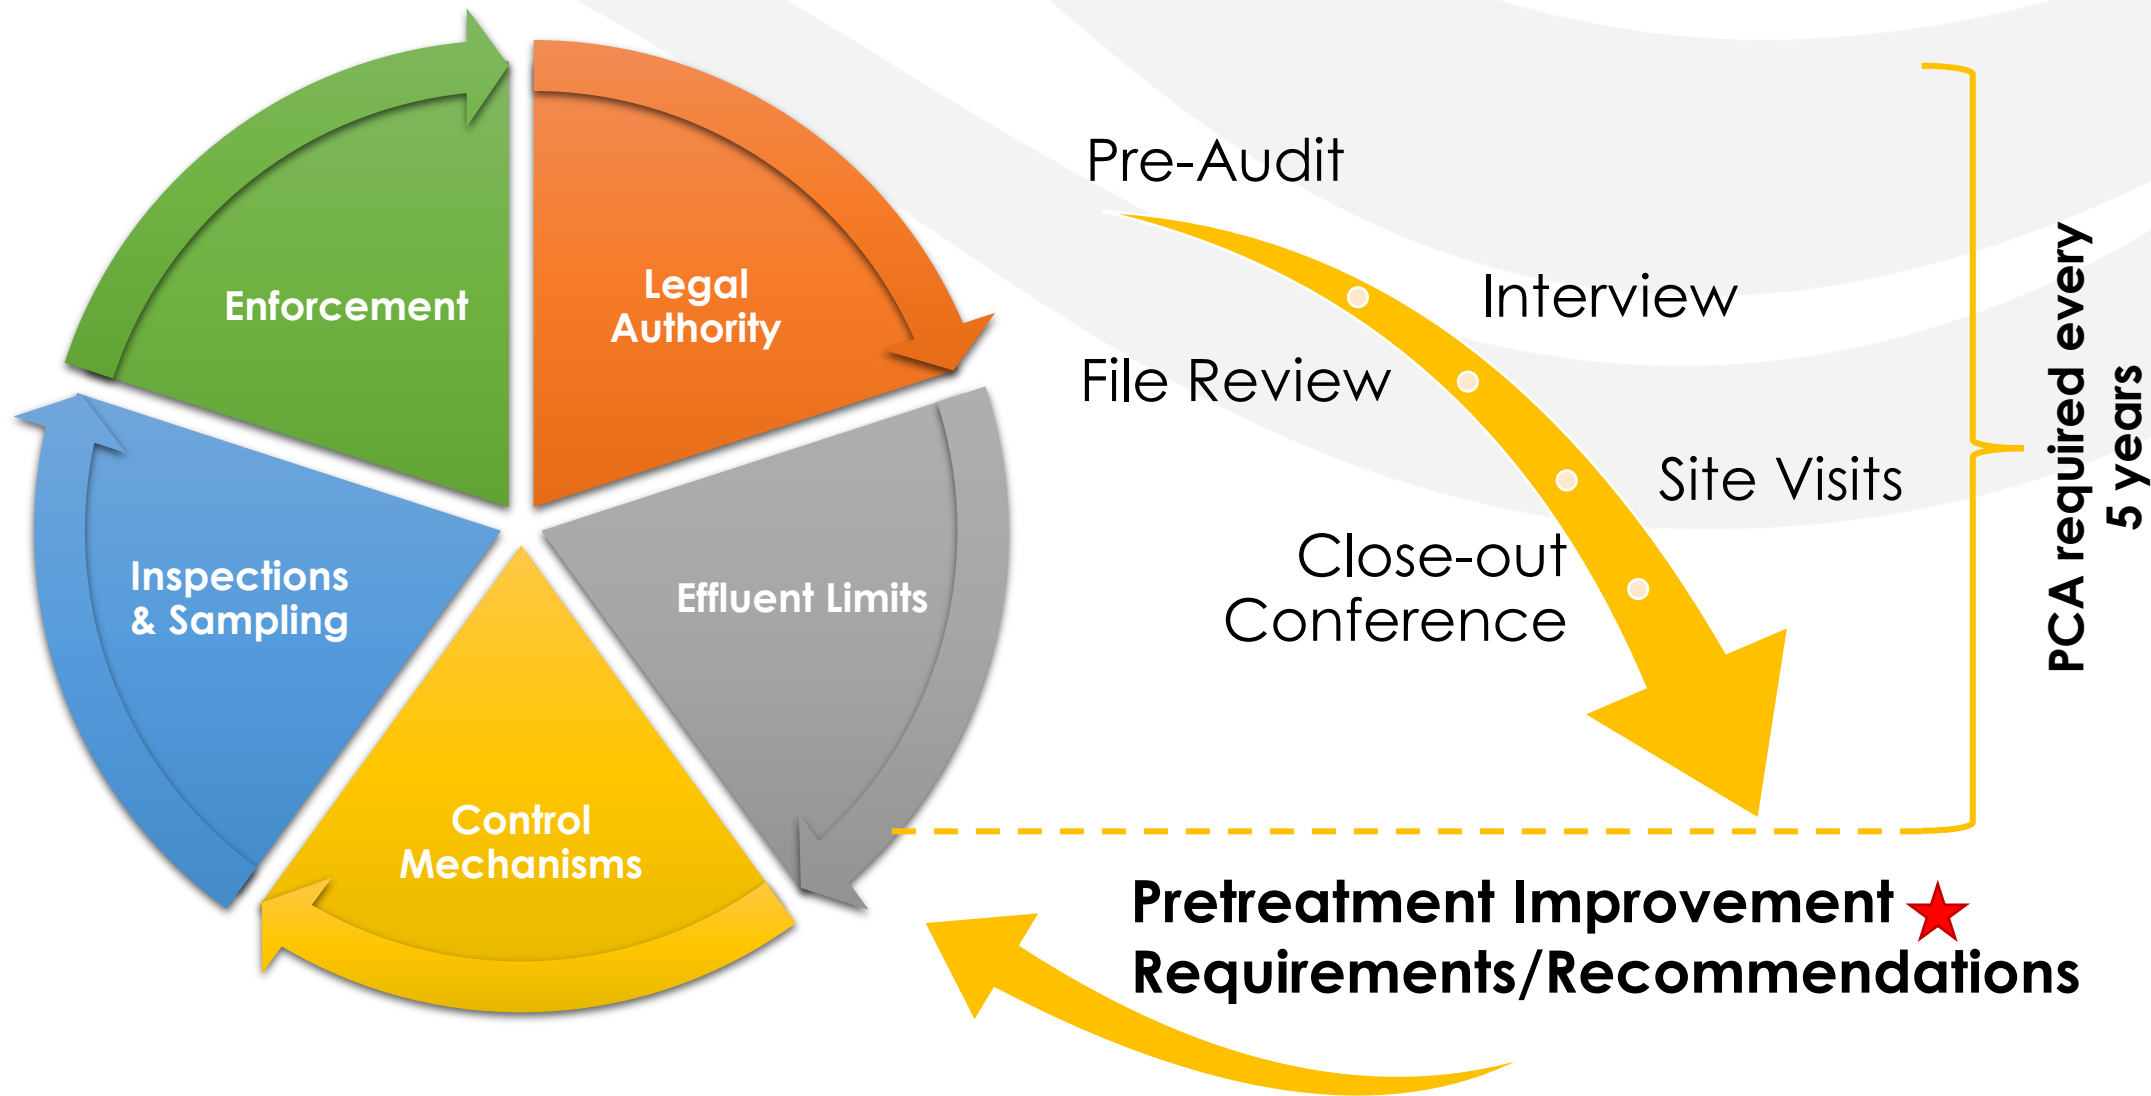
Enforcement

Legal Authority

Effluent Limits

Control Mechanisms

Inspections & Sampling

Pre-Audit

Interview

File Review

Site Visits

Close-out Conference

PCA required every 5 years

Pretreatment Improvement Requirements/Recommendations